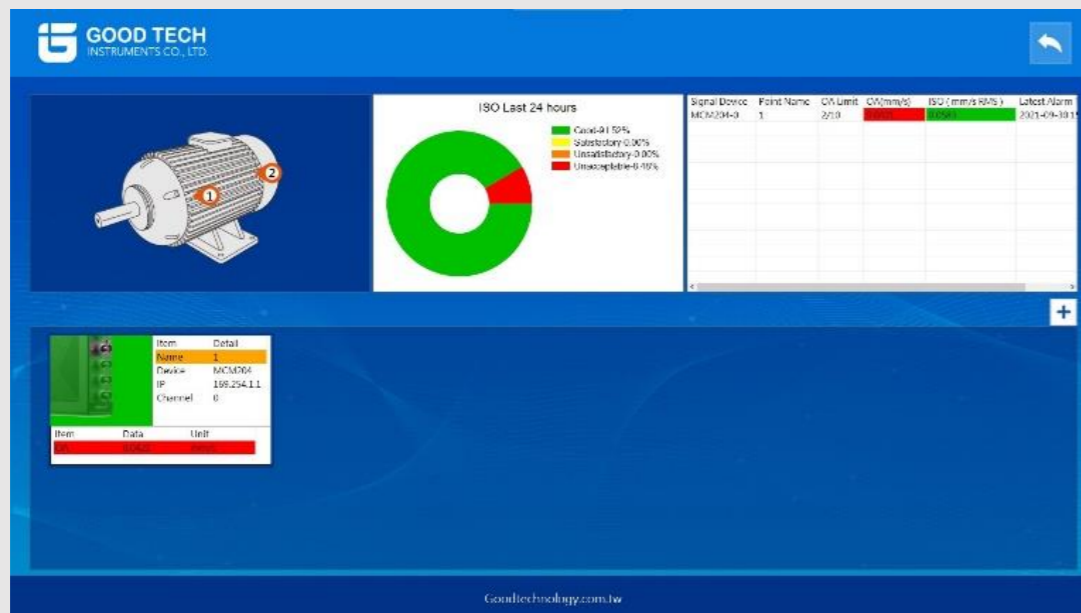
GOOD TECH
INSTRUMENTS CO., LTD.

2
1

ISO Last 24 hours

Good-91.52%
Satisfactory-0.00%
Unsatisfactory-0.00%
Unacceptable-8.48%

| Signal Device | Point Name | OA Limit | OA(mm/s) | ISO ( mm/s RMS ) | Latest Alarm |
|---|---|---|---|---|---|
| MCM204-0 | 1 | 2/10 | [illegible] | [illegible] | 2021-09-10 1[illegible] |

+

| Item | Detail |
|---|---|
| Name | 1 |
| Device | MCM204 |
| IP | 169.254.1.1 |
| Channel | 0 |

| Item | Data | Unit |
|---|---|---|
| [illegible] | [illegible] | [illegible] |

Goodtechnology.com.tw